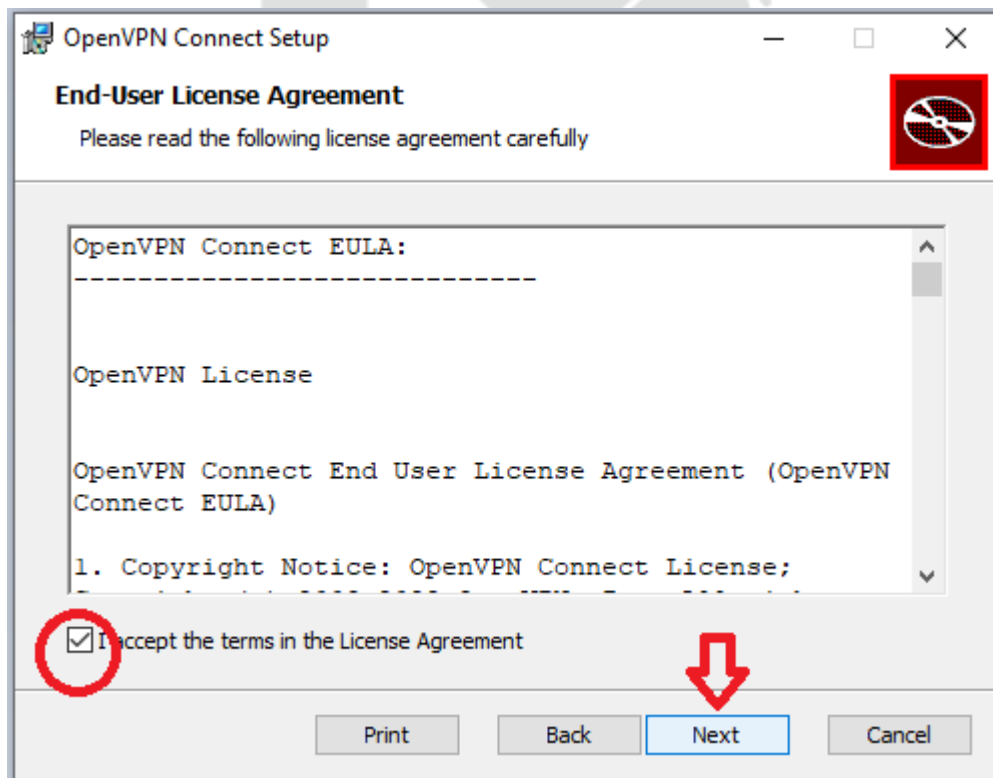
OpenVPN Connect Setup

End-User License Agreement

Please read the following license agreement carefully

OpenVPN Connect EULA:
----------------------------

OpenVPN License

OpenVPN Connect End User License Agreement (OpenVPN Connect EULA)

1. Copyright Notice: OpenVPN Connect License;
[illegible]

I accept the terms in the License Agreement

Print Back Next Cancel